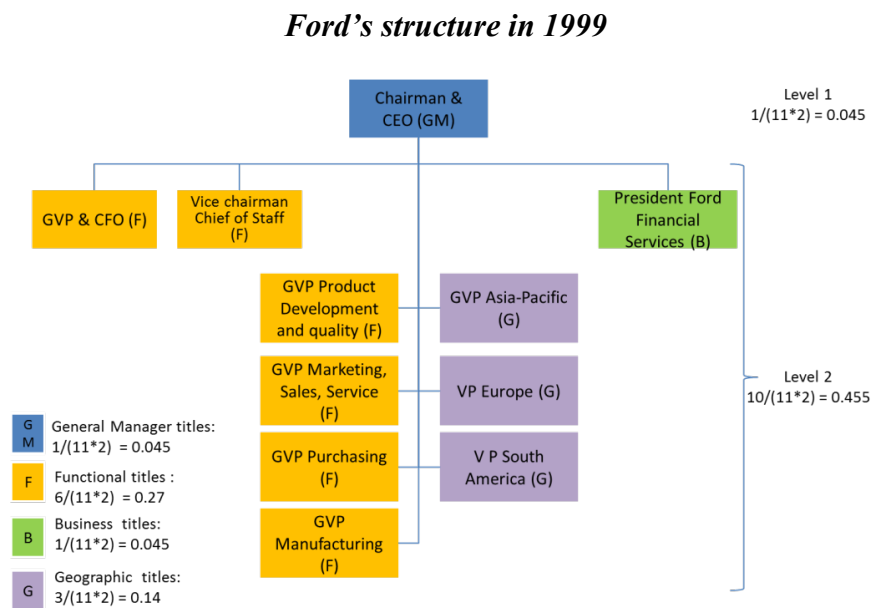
Ford's structure in 1999

Chairman & CEO (GM)

Level 1
1/(11*2) = 0.045

GVP & CFO (F)

Vice chairman Chief of Staff (F)

President Ford Financial Services (B)

GVP Product Development and quality (F)

GVP Asia-Pacific (G)

GVP Marketing, Sales, Service (F)

VP Europe (G)

GVP Purchasing (F)

V P South America (G)

GVP Manufacturing (F)

Level 2
10/(11*2) = 0.455

GM General Manager titles: 1/(11*2) = 0.045

F Functional titles : 6/(11*2) = 0.27

B Business titles: 1/(11*2) = 0.045

G Geographic titles: 3/(11*2) = 0.14